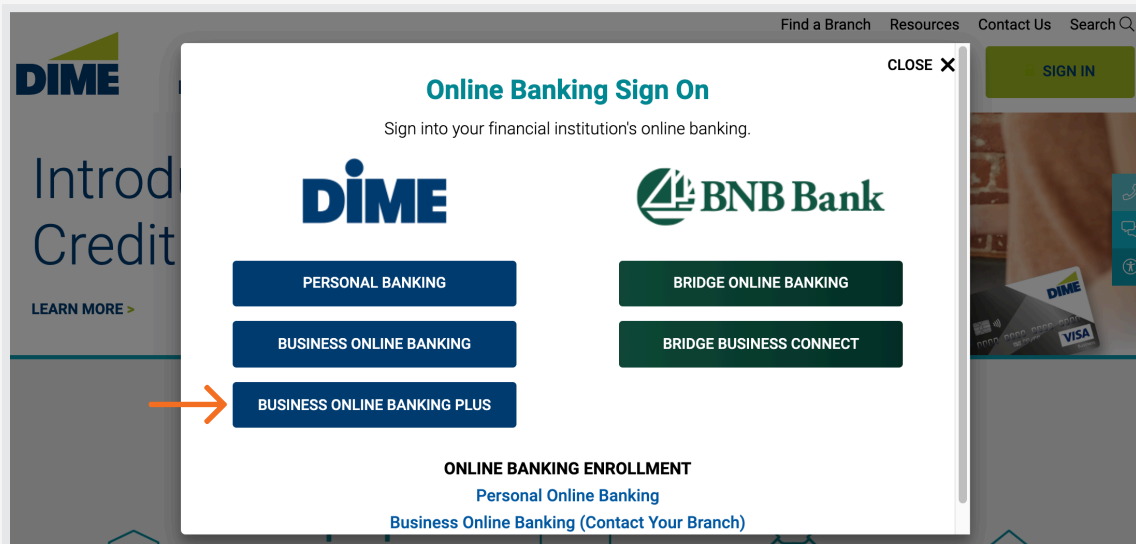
Find a Branch Resources Contact Us Search

DIME

SIGN IN

Introd
Credit

LEARN MORE >

CLOSE ✕

Online Banking Sign On

Sign into your financial institution's online banking.

DIME

BNB Bank

PERSONAL BANKING

BRIDGE ONLINE BANKING

BUSINESS ONLINE BANKING

BRIDGE BUSINESS CONNECT

BUSINESS ONLINE BANKING PLUS

ONLINE BANKING ENROLLMENT

Personal Online Banking

Business Online Banking (Contact Your Branch)

DIME

VISA